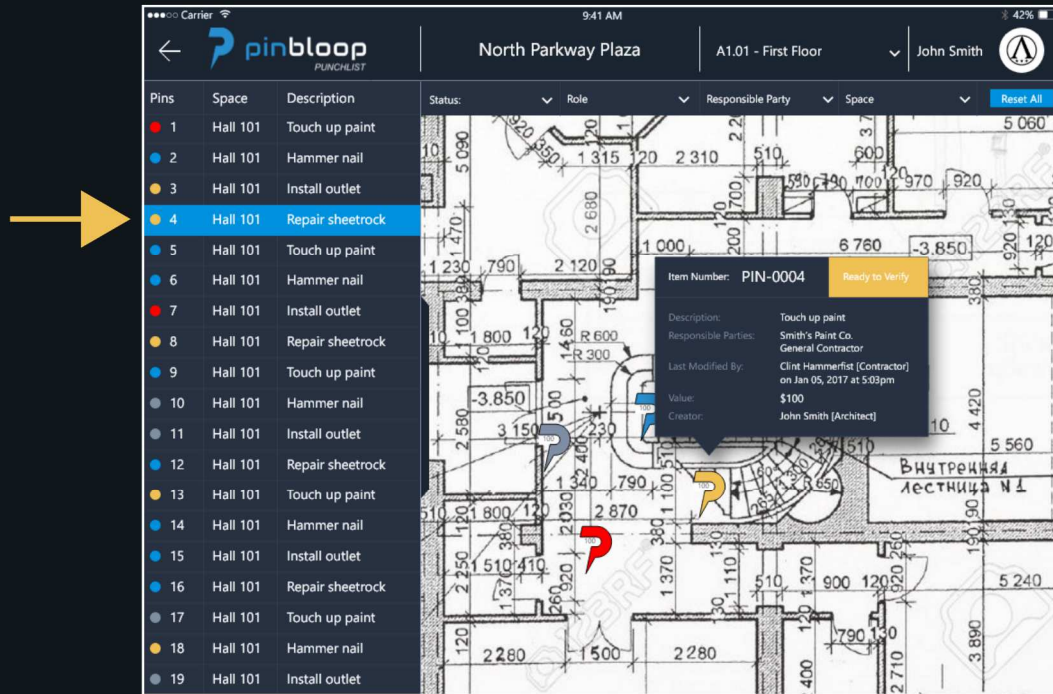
●●●○○ Carrier 9:41 AM 42%

pinbloop PUNCHLIST

North Parkway Plaza

A1.01 - First Floor

John Smith

| Pins | Space | Description |
|---|---|---|
| 1 | Hall 101 | Touch up paint |
| 2 | Hall 101 | Hammer nail |
| 3 | Hall 101 | Install outlet |
| 4 | Hall 101 | Repair sheetrock |
| 5 | Hall 101 | Touch up paint |
| 6 | Hall 101 | Hammer nail |
| 7 | Hall 101 | Install outlet |
| 8 | Hall 101 | Repair sheetrock |
| 9 | Hall 101 | Touch up paint |
| 10 | Hall 101 | Hammer nail |
| 11 | Hall 101 | Install outlet |
| 12 | Hall 101 | Repair sheetrock |
| 13 | Hall 101 | Touch up paint |
| 14 | Hall 101 | Hammer nail |
| 15 | Hall 101 | Install outlet |
| 16 | Hall 101 | Repair sheetrock |
| 17 | Hall 101 | Touch up paint |
| 18 | Hall 101 | Hammer nail |
| 19 | Hall 101 | Install outlet |

Status: Role Responsible Party Space Reset All

Item Number: PIN-0004 Ready to Verify

Description: Touch up paint
Responsible Parties: Smith's Paint Co. General Contractor
Last Modified By: Clint Hammerfist [Contractor] on Jan 05, 2017 at 5:03pm
Value: $100
Creator: John Smith [Architect]

5 060 5 090 1 315 120 2 310 510 600 580 190 700 120 970 920 2 680 1 470 1 000 200 6 760 -3,850 920 120 1 230 790 2 120 1 800 120 R 600 R 300 -3,850 3 150 230 2 580 4 420 10 5 560 Внутренняя лестница N 1 1 340 790 2 870 1 800 120 650 2 930 1 370 510 900 120 5 240 1 510 410 920 2 280 1 500 2 280 790 130 3 890 2 710 400 100 100 100 100 100